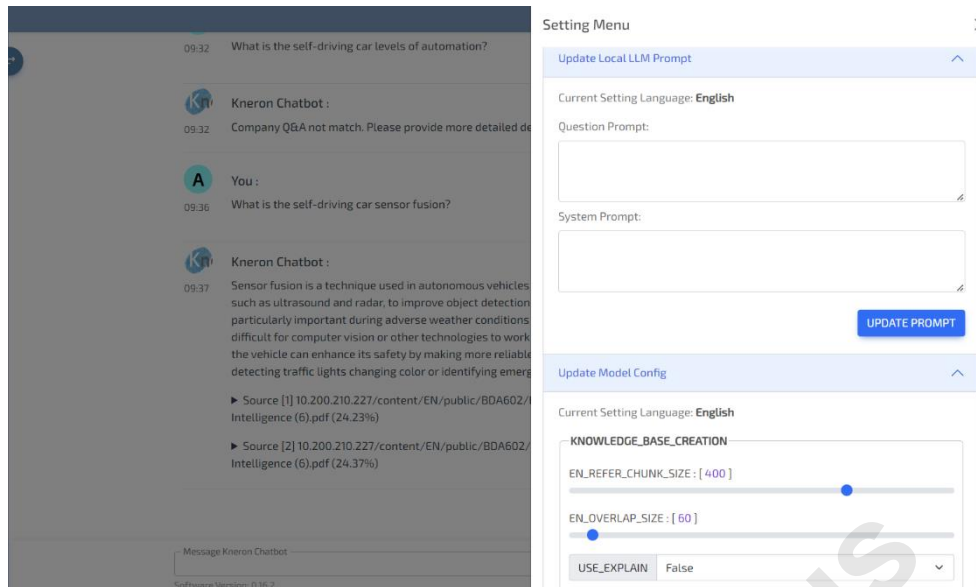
09:32 What is the self-driving car levels of automation?

Kneron Chatbot :

09:32 Company Q&A not match. Please provide more detailed de

A You :

09:36 What is the self-driving car sensor fusion?

Kneron Chatbot :

09:37 Sensor fusion is a technique used in autonomous vehicles such as ultrasound and radar, to improve object detection particularly important during adverse weather conditions difficult for computer vision or other technologies to work the vehicle can enhance its safety by making more reliable detecting traffic lights changing color or identifying emerg

▶ Source [1] 10.200.210.227/content/EN/public/BDA602/ Intelligence (6).pdf (24.23%)

▶ Source [2] 10.200.210.227/content/EN/public/BDA602/ Intelligence (6).pdf (24.37%)

Message Kneron Chatbot

Software Version: 0.16.2

Setting Menu

Update Local LLM Prompt

Current Setting Language: English

Question Prompt:

System Prompt:

UPDATE PROMPT

Update Model Config

Current Setting Language: English

KNOWLEDGE_BASE_CREATION

EN_REFER_CHUNK_SIZE : [ 400 ]

EN_OVERLAP_SIZE : [ 60 ]

USE_EXPLAIN False